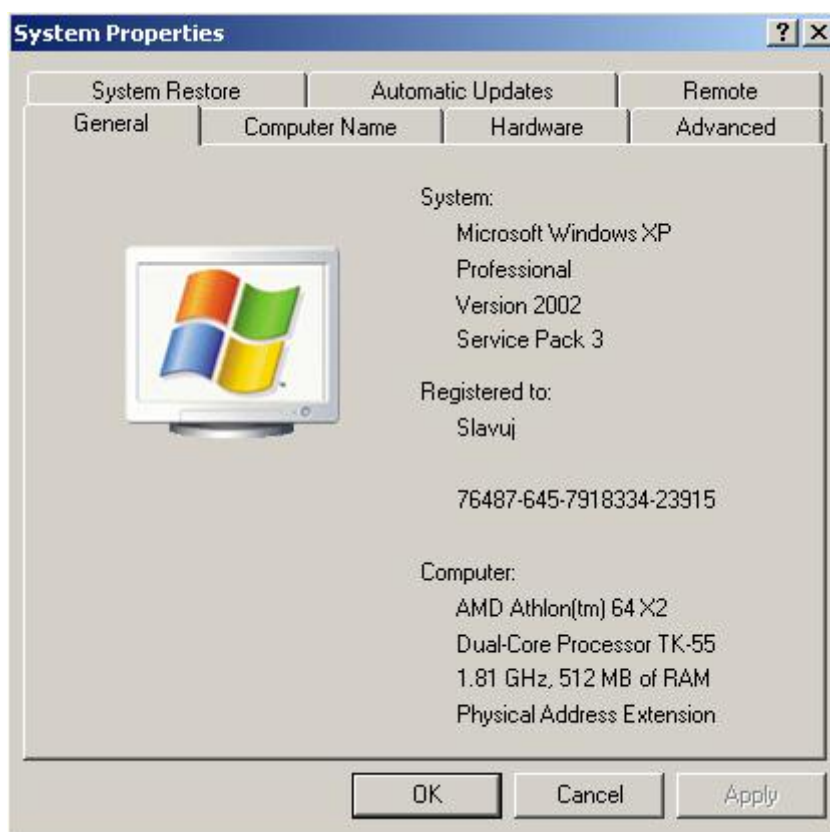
System Properties

? X

System Restore | Automatic Updates | Remote

General | Computer Name | Hardware | Advanced

System:
Microsoft Windows XP
Professional
Version 2002
Service Pack 3

Registered to:
Slavuj

76487-645-7918334-23915

Computer:
AMD Athlon(tm) 64 X2
Dual-Core Processor TK-55
1.81 GHz, 512 MB of RAM
Physical Address Extension

OK | Cancel | Apply